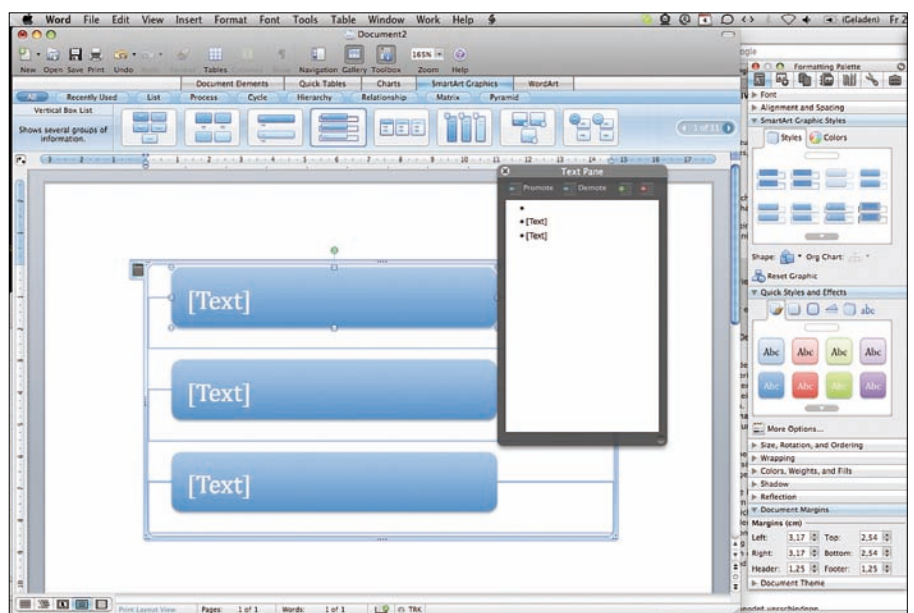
Word File Edit View Insert Format Font Tools Table Window Work Help

(Geladen) Fr 2

Document2

165%

New Open Save Print Undo Tables Navigation Gallery Toolbox Zoom Help

Document Elements Quick Tables Charts SmartArt Graphics WordArt

All Recently Used List Process Cycle Hierarchy Relationship Matrix Pyramid

Vertical Box List

Shows several groups of information.

1 of 11

Text Pane

Promote Demote

• [Text]
• [Text]

[Text]

[Text]

[Text]

Formatting Palette

Font

Alignment and Spacing

SmartArt Graphic Styles

Styles Colors

Shape: Org Chart:

Reset Graphic

Quick Styles and Effects

abc

Abc Abc Abc Abc

Abc Abc Abc Abc

More Options...

Size, Rotation, and Ordering

Wrapping

Colors, Weights, and Fills

Shadow

Reflection

Document Margins

Margins (cm)

Left: 3,17 Top: 2,54

Right: 3,17 Bottom: 2,54

Header: 1,25 Footer: 1,25

Document Theme

Print Layout View Pages: 1 of 1 Words: 1 of 1 TRK